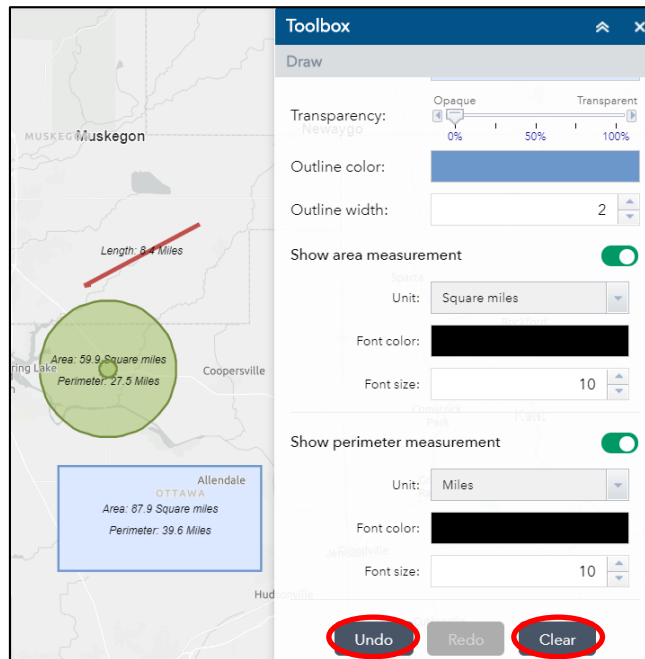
MUSKEGON Muskegon

Length: 8.4 Miles

ring Lake

Area: 59.9 Square miles
Perimeter: 27.5 Miles

Coopersville

Allendale
OTTAWA
Area: 87.9 Square miles
Perimeter: 39.6 Miles

Hudsonville

Toolbox

Draw

Transparency: Opaque Transparent 0% 50% 100%

Outline color:

Outline width: 2

Show area measurement

Unit: Square miles

Font color:

Font size: 10

Show perimeter measurement

Unit: Miles

Font color:

Font size: 10

Undo Redo Clear